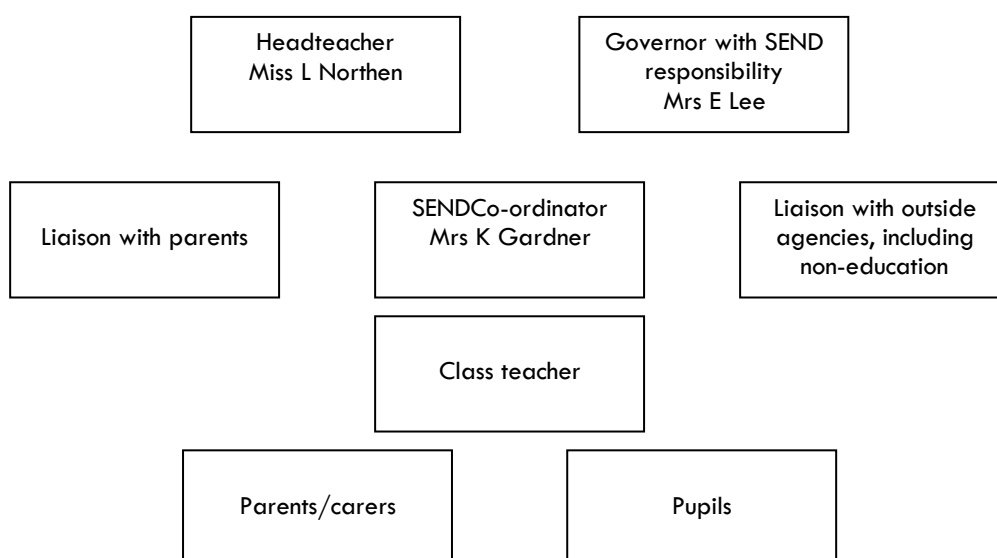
Headteacher
Miss L Northen

Governor with SEND responsibility
Mrs E Lee

Liaison with parents

SENDCo-ordinator
Mrs K Gardner

Liaison with outside agencies, including non-education

Class teacher

Parents/carers

Pupils